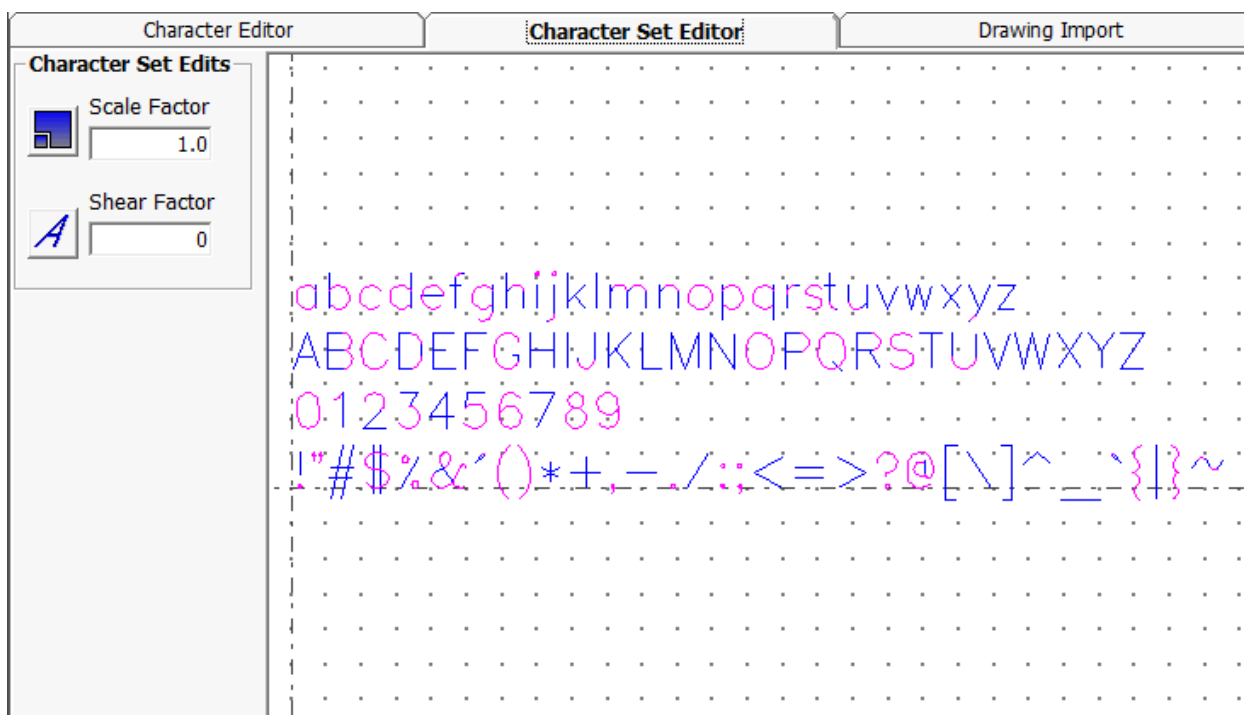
Character Editor
Character Set Editor
Drawing Import

Character Set Edits
Scale Factor
1.0
Shear Factor
0

abcdefghijklmnopqrstuvwxyz
ABCDEFGHIJKLMNOPQRSTUVWXYZ
0123456789
!"#$%&'()*+,-./:;<=>?@[\]^_`{|}~